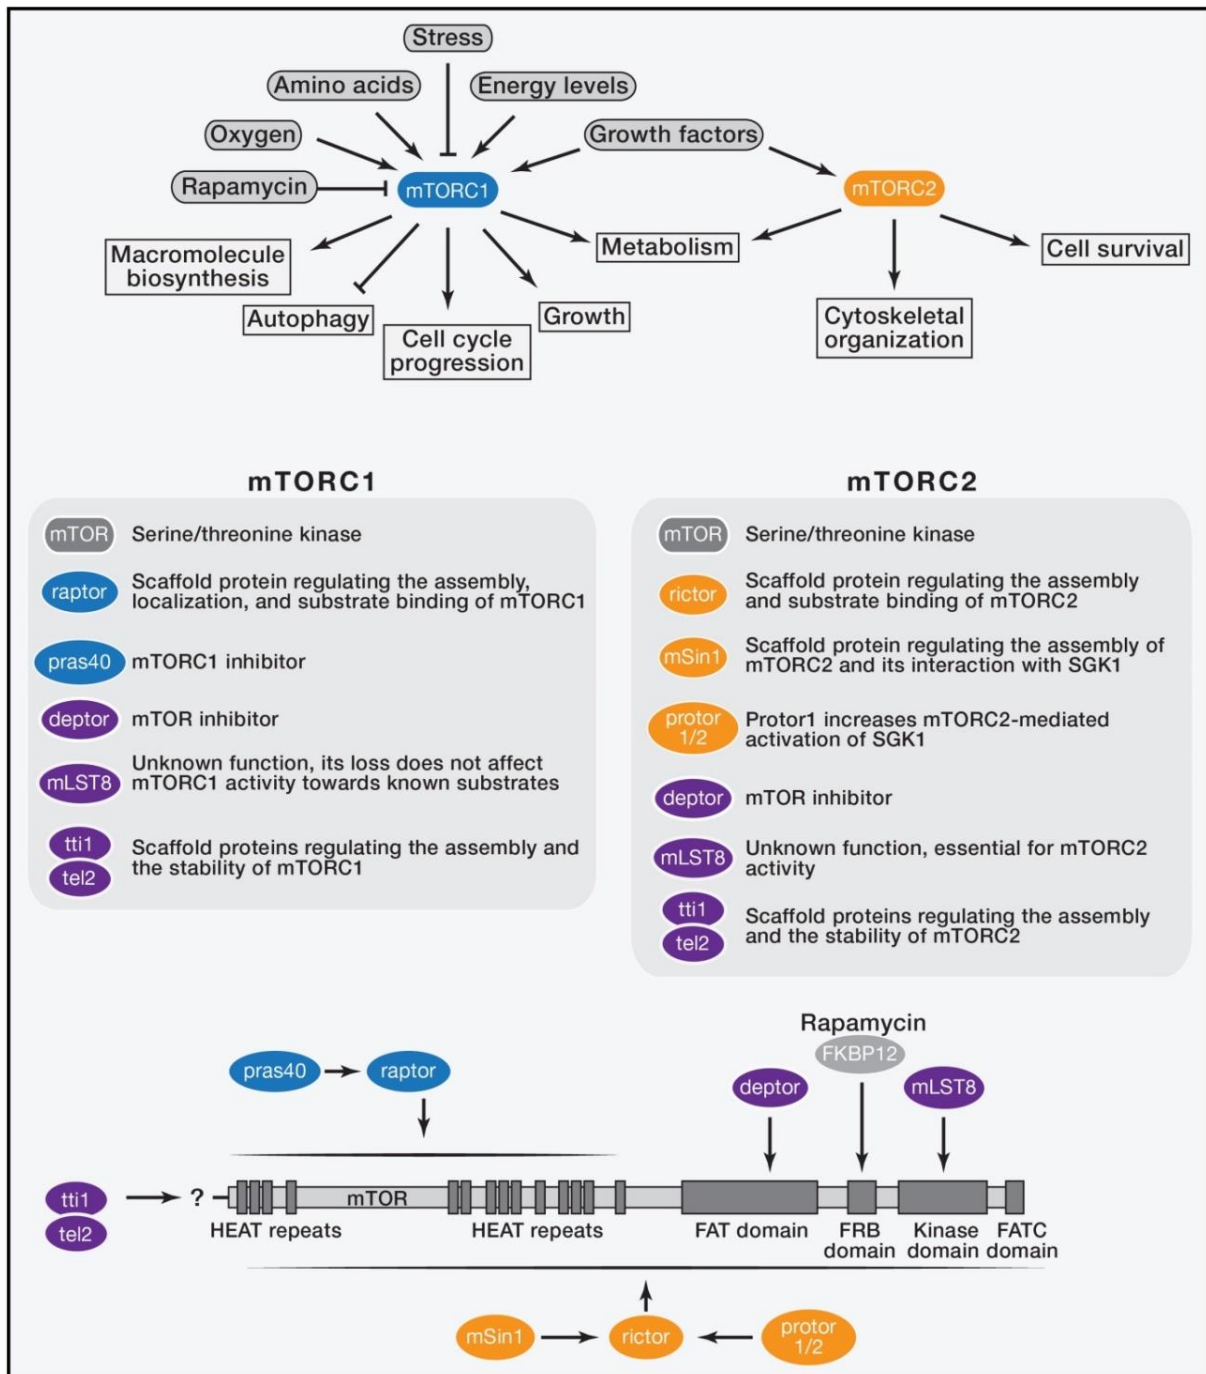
Stress
Amino acids
Energy levels
Oxygen
Growth factors
Rapamycin
mTORC1
mTORC2
Macromolecule biosynthesis
Metabolism
Cell survival
Autophagy
Cell cycle progression
Growth
Cytoskeletal organization

mTORC1

mTOR Serine/threonine kinase
raptor Scaffold protein regulating the assembly, localization, and substrate binding of mTORC1
pras40 mTORC1 inhibitor
deptor mTOR inhibitor
mLST8 Unknown function, its loss does not affect mTORC1 activity towards known substrates
tti1 tel2 Scaffold proteins regulating the assembly and the stability of mTORC1

mTORC2

mTOR Serine/threonine kinase
rictor Scaffold protein regulating the assembly and substrate binding of mTORC2
mSin1 Scaffold protein regulating the assembly of mTORC2 and its interaction with SGK1
protor 1/2 Protor1 increases mTORC2-mediated activation of SGK1
deptor mTOR inhibitor
mLST8 Unknown function, essential for mTORC2 activity
tti1 tel2 Scaffold proteins regulating the assembly and the stability of mTORC2

Rapamycin
FKBP12
pras40
raptor
deptor
mLST8
tti1
tel2
?
mTOR
HEAT repeats
HEAT repeats
FAT domain
FRB domain
Kinase domain
FATC domain
mSin1
rictor
protor 1/2